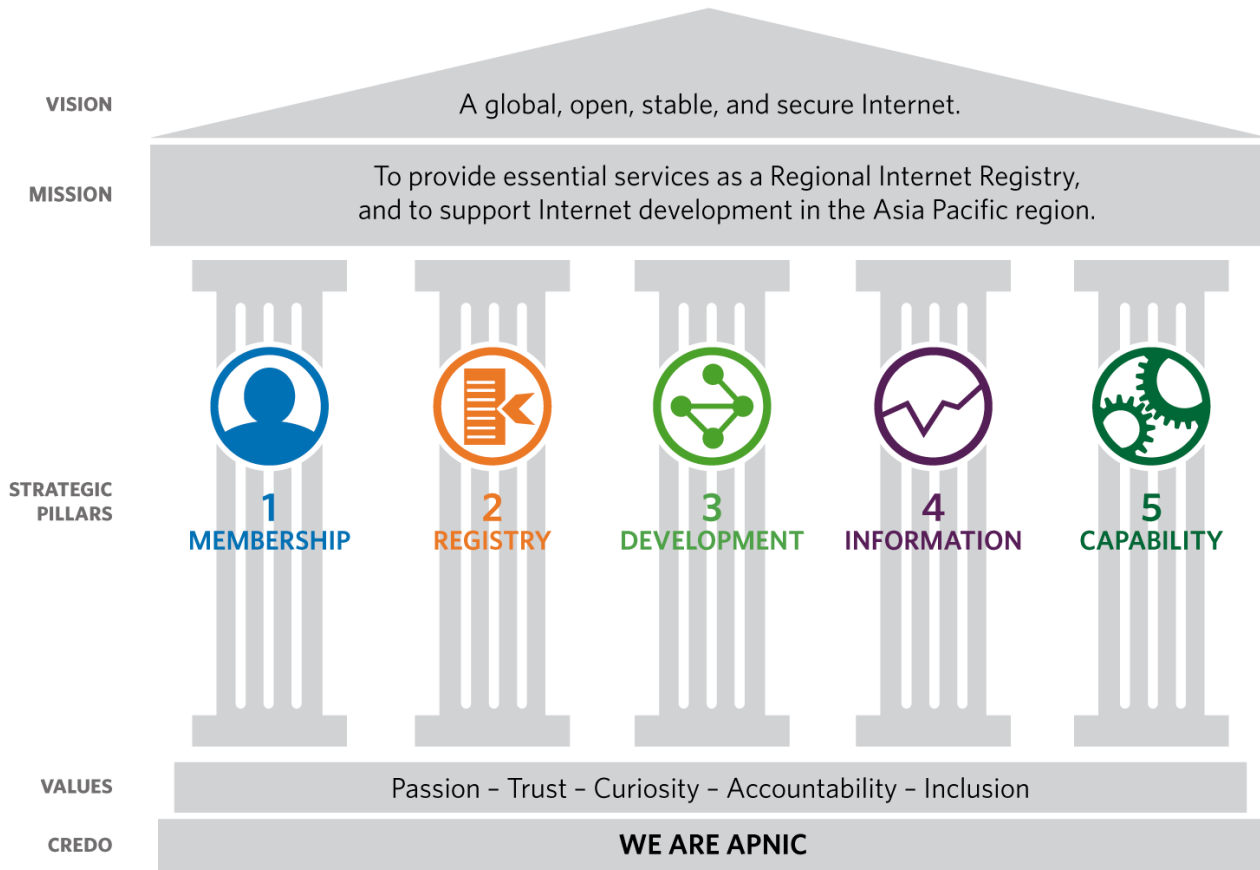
VISION

A global, open, stable, and secure Internet.

MISSION

To provide essential services as a Regional Internet Registry, and to support Internet development in the Asia Pacific region.

STRATEGIC PILLARS

1
MEMBERSHIP

2
REGISTRY

3
DEVELOPMENT

4
INFORMATION

5
CAPABILITY

VALUES

Passion – Trust – Curiosity – Accountability – Inclusion

CREDO

WE ARE APNIC